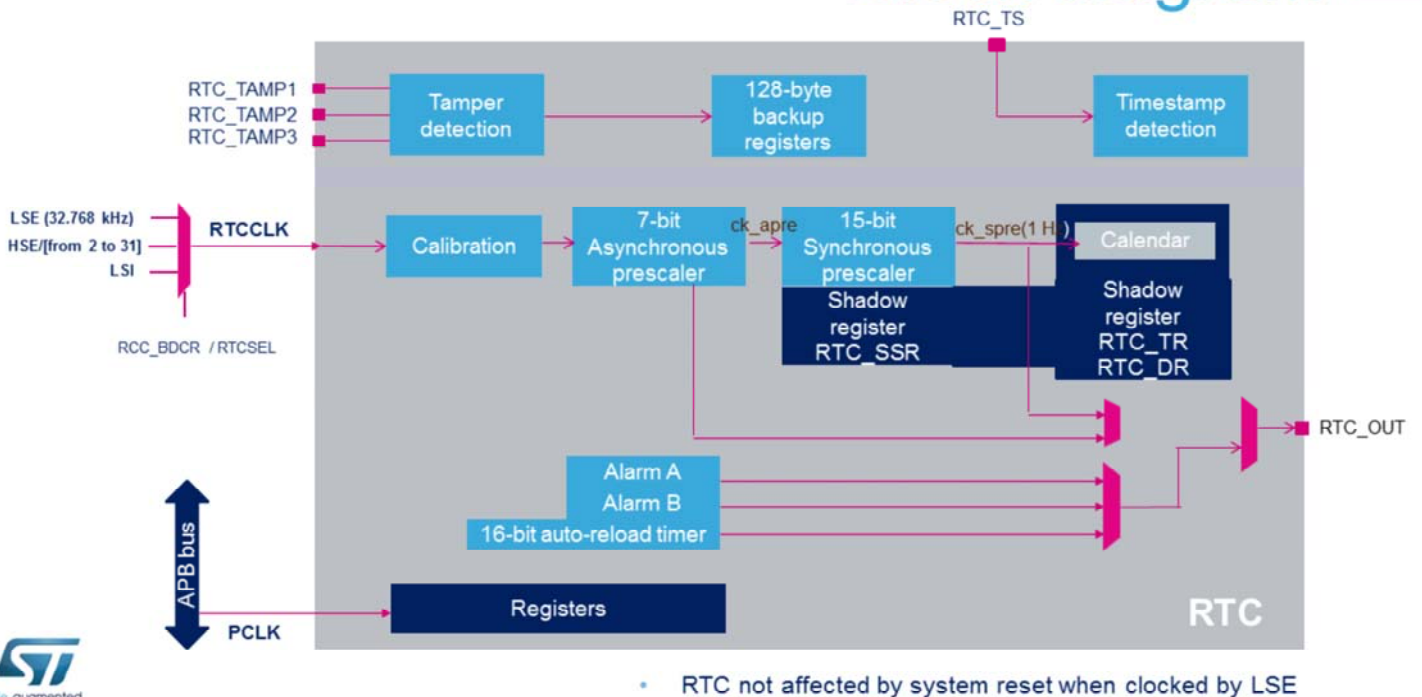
RTC_TS

RTC_TAMP1
RTC_TAMP2
RTC_TAMP3

Tamper detection

128-byte backup registers

Timestamp detection

LSE (32.768 kHz)
HSE/[from 2 to 31]
LSI

RTCCLK

RCC_BDCR / RTCSEL

Calibration

7-bit Asynchronous prescaler

ck_apre

15-bit Synchronous prescaler

ck_spre(1 H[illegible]

Calendar

Shadow register RTC_SSR

Shadow register RTC_TR RTC_DR

RTC_OUT

Alarm A
Alarm B
16-bit auto-reload timer

APB bus

PCLK

Registers

RTC

• RTC not affected by system reset when clocked by LSE